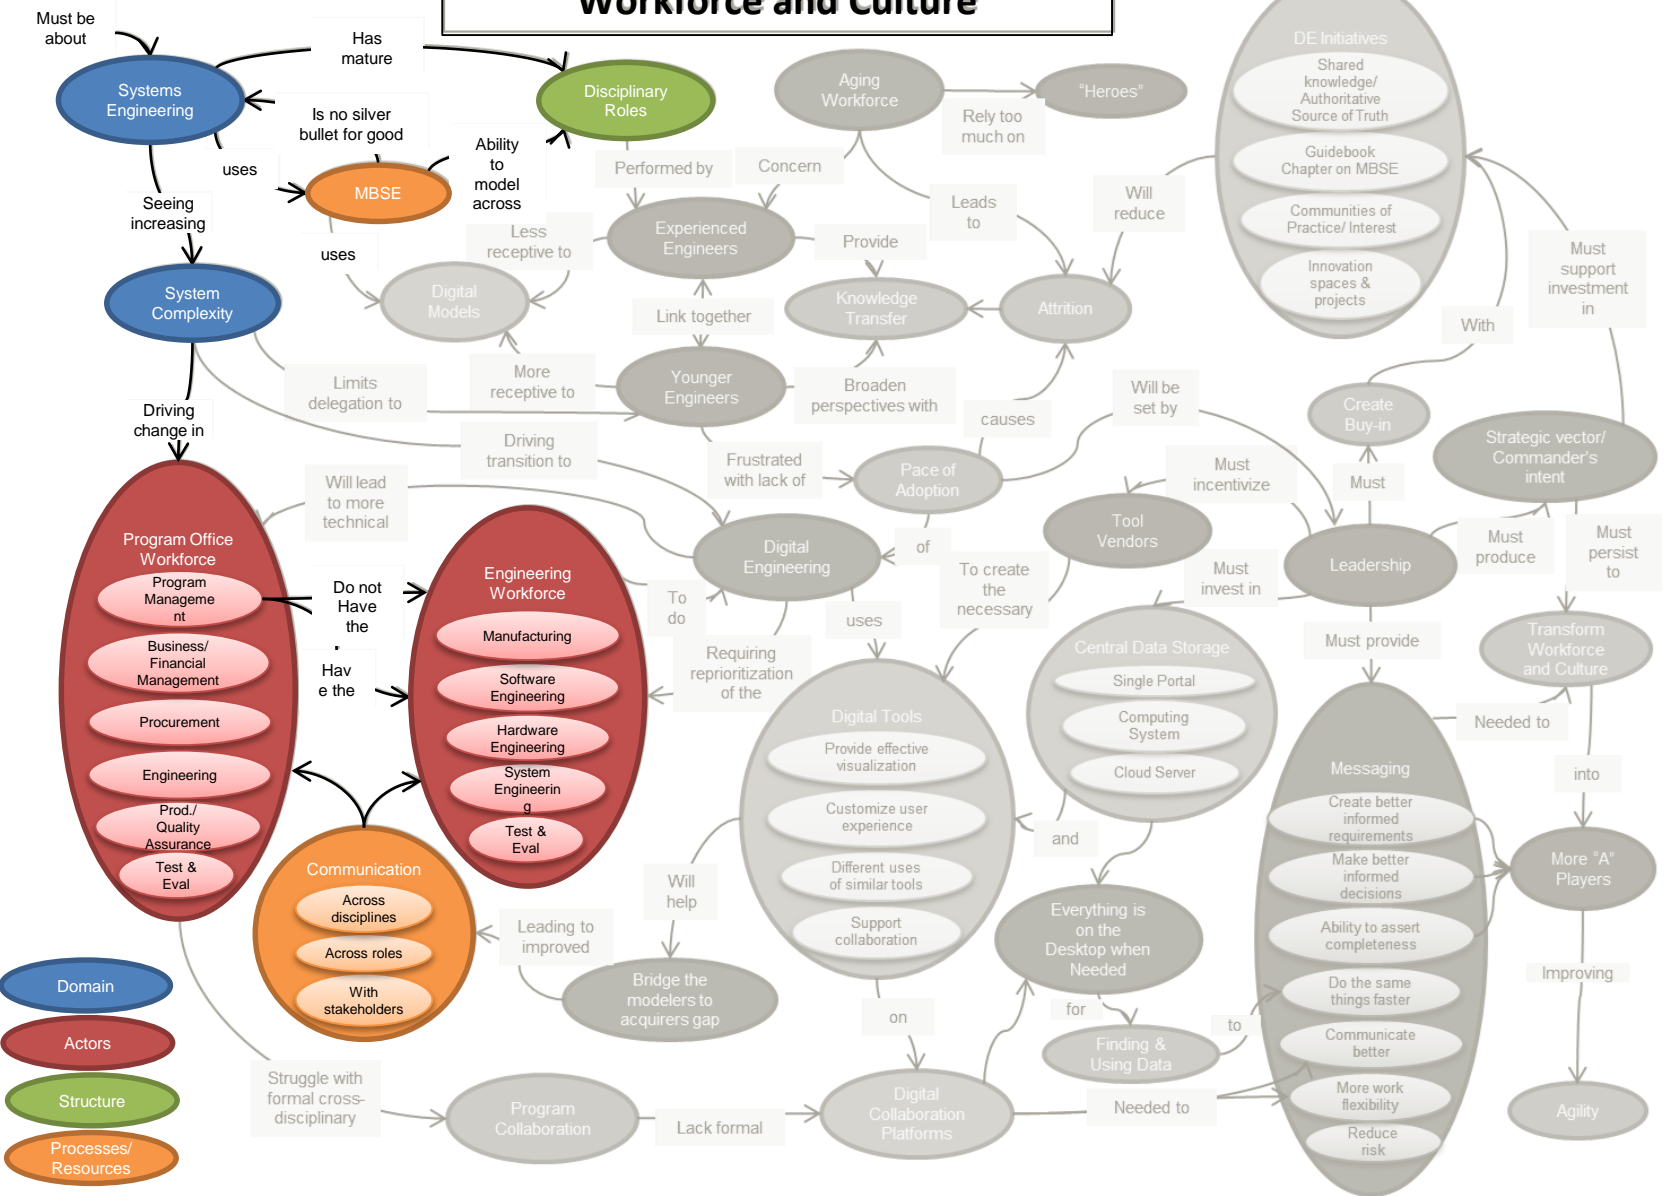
Workforce and Culture

Must be about

Has mature

Systems Engineering

Disciplinary Roles

Is no silver bullet for good

Ability to model across

uses

MBSE

Seeing increasing

uses

System Complexity

Aging Workforce

"Heroes"

Rely too much on

Performed by

Concern

Experienced Engineers

Less receptive to

Digital Models

Provide

Leads to

Will reduce

Knowledge Transfer

Attrition

Link together

Younger Engineers

More receptive to

Limits delegation to

Broaden perspectives with

causes

Will be set by

Driving change in

Driving transition to

Frustrated with lack of

Pace of Adoption

Will lead to more technical

Program Office Workforce

Program Management

Business/ Financial Management

Procurement

Engineering

Prod./ Quality Assurance

Test & Eval

Do not Have the

Hav e the

Engineering Workforce

Manufacturing

Software Engineering

Hardware Engineering

System Engineering

Test & Eval

Communication

Across disciplines

Across roles

With stakeholders

Digital Engineering

of

To do

To create the necessary

uses

Requiring reprioritization of the

Tool Vendors

Must incentivize

Must invest in

DE Initiatives

Shared knowledge/ Authoritative Source of Truth

Guidebook Chapter on MBSE

Communities of Practice/ Interest

Innovation spaces & projects

Must support investment in

With

Create Buy-in

Must

Leadership

Strategic vector/ Commander's intent

Must produce

Must persist to

Transform Workforce and Culture

Must provide

Needed to

into

Central Data Storage

Single Portal

Computing System

Cloud Server

Digital Tools

Provide effective visualization

Customize user experience

Different uses of similar tools

Support collaboration

and

Everything is on the Desktop when Needed

Will help

Leading to improved

Bridge the modelers to acquirers gap

for

Finding & Using Data

to

on

Messaging

Create better informed requirements

Make better informed decisions

Ability to assert completeness

Do the same things faster

Communicate better

More work flexibility

Reduce risk

More "A" Players

Improving

Agility

Struggle with formal cross-disciplinary

Program Collaboration

Lack formal

Digital Collaboration Platforms

Needed to

Domain

Actors

Structure

Processes/ Resources